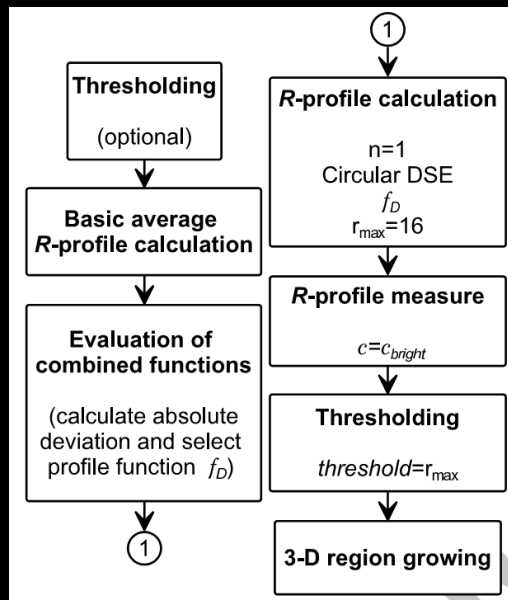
Thresholding

(optional)

Basic average *R*-profile calculation

Evaluation of combined functions

(calculate absolute deviation and select profile function $f_D$)

1

1

*R*-profile calculation

n=1
Circular DSE
$f_D$
$r_{max}$=16

*R*-profile measure

$c=c_{bright}$

Thresholding

*threshold*=$r_{max}$

3-D region growing